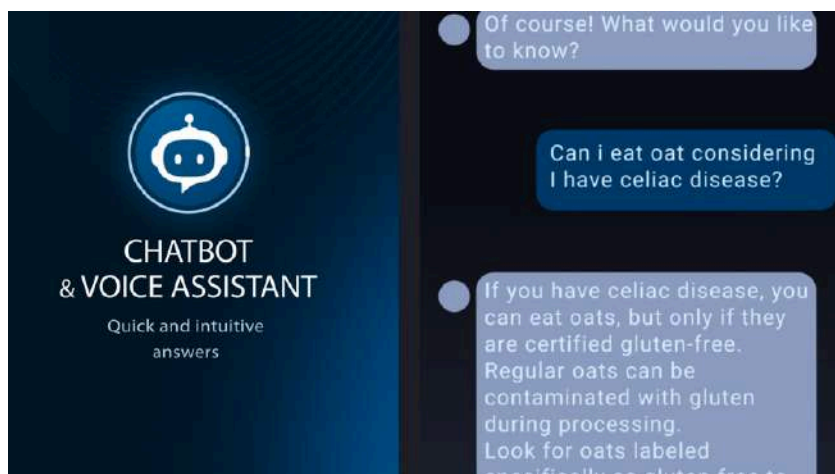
CHATBOT
& VOICE ASSISTANT

Quick and intuitive answers

Of course! What would you like to know?

Can i eat oat considering I have celiac disease?

If you have celiac disease, you can eat oats, but only if they are certified gluten-free. Regular oats can be contaminated with gluten during processing.
Look for oats labeled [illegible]